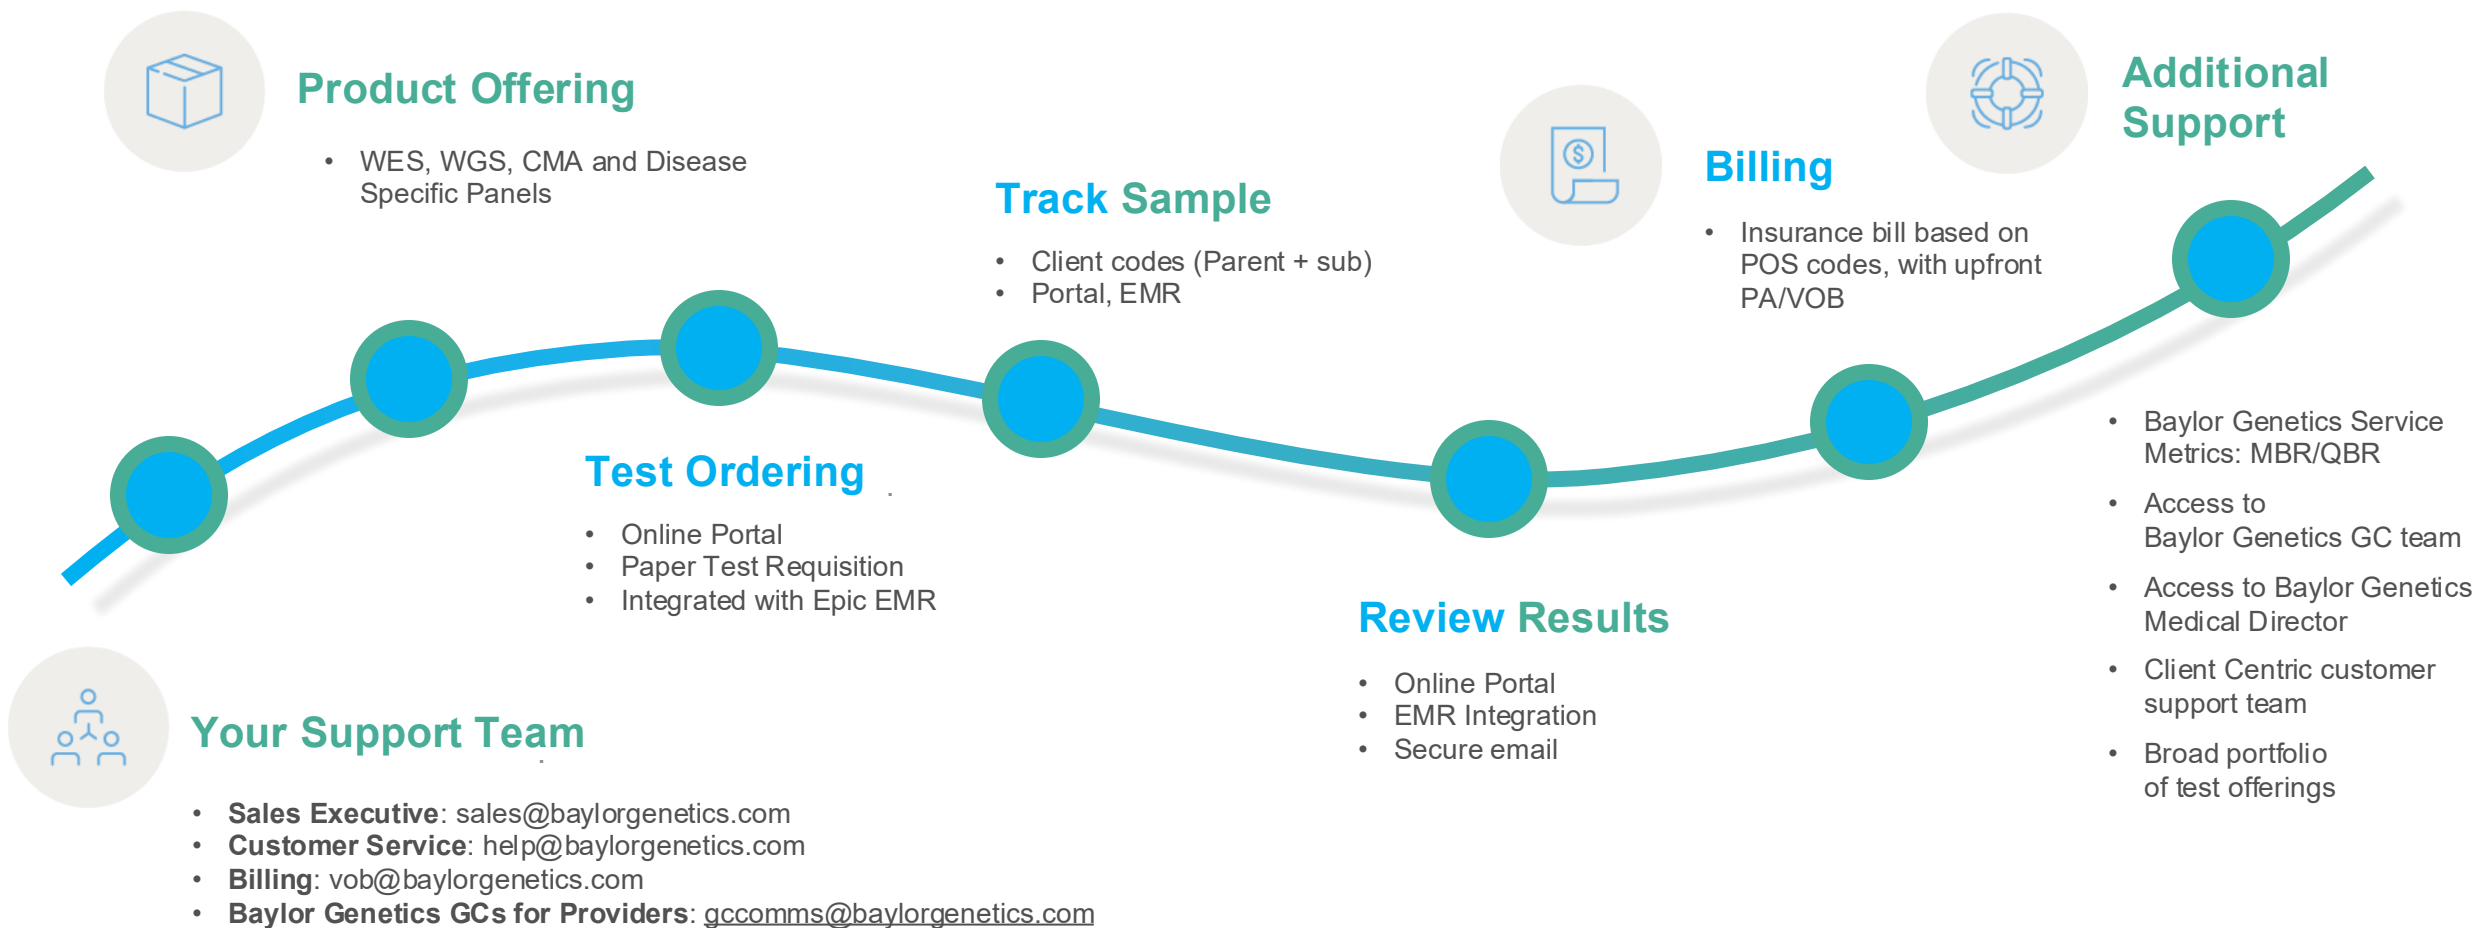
Product Offering

- WES, WGS, CMA and Disease Specific Panels

Track Sample

- Client codes (Parent + sub)
- Portal, EMR

Billing

- Insurance bill based on POS codes, with upfront PA/VOB

Additional Support

- Baylor Genetics Service Metrics: MBR/QBR
- Access to Baylor Genetics GC team
- Access to Baylor Genetics Medical Director
- Client Centric customer support team
- Broad portfolio of test offerings

Test Ordering

- Online Portal
- Paper Test Requisition
- Integrated with Epic EMR

Review Results

- Online Portal
- EMR Integration
- Secure email

Your Support Team

- **Sales Executive**: sales@baylorgenetics.com
- **Customer Service**: help@baylorgenetics.com
- **Billing**: vob@baylorgenetics.com
- **Baylor Genetics GCs for Providers**: gccomms@baylorgenetics.com